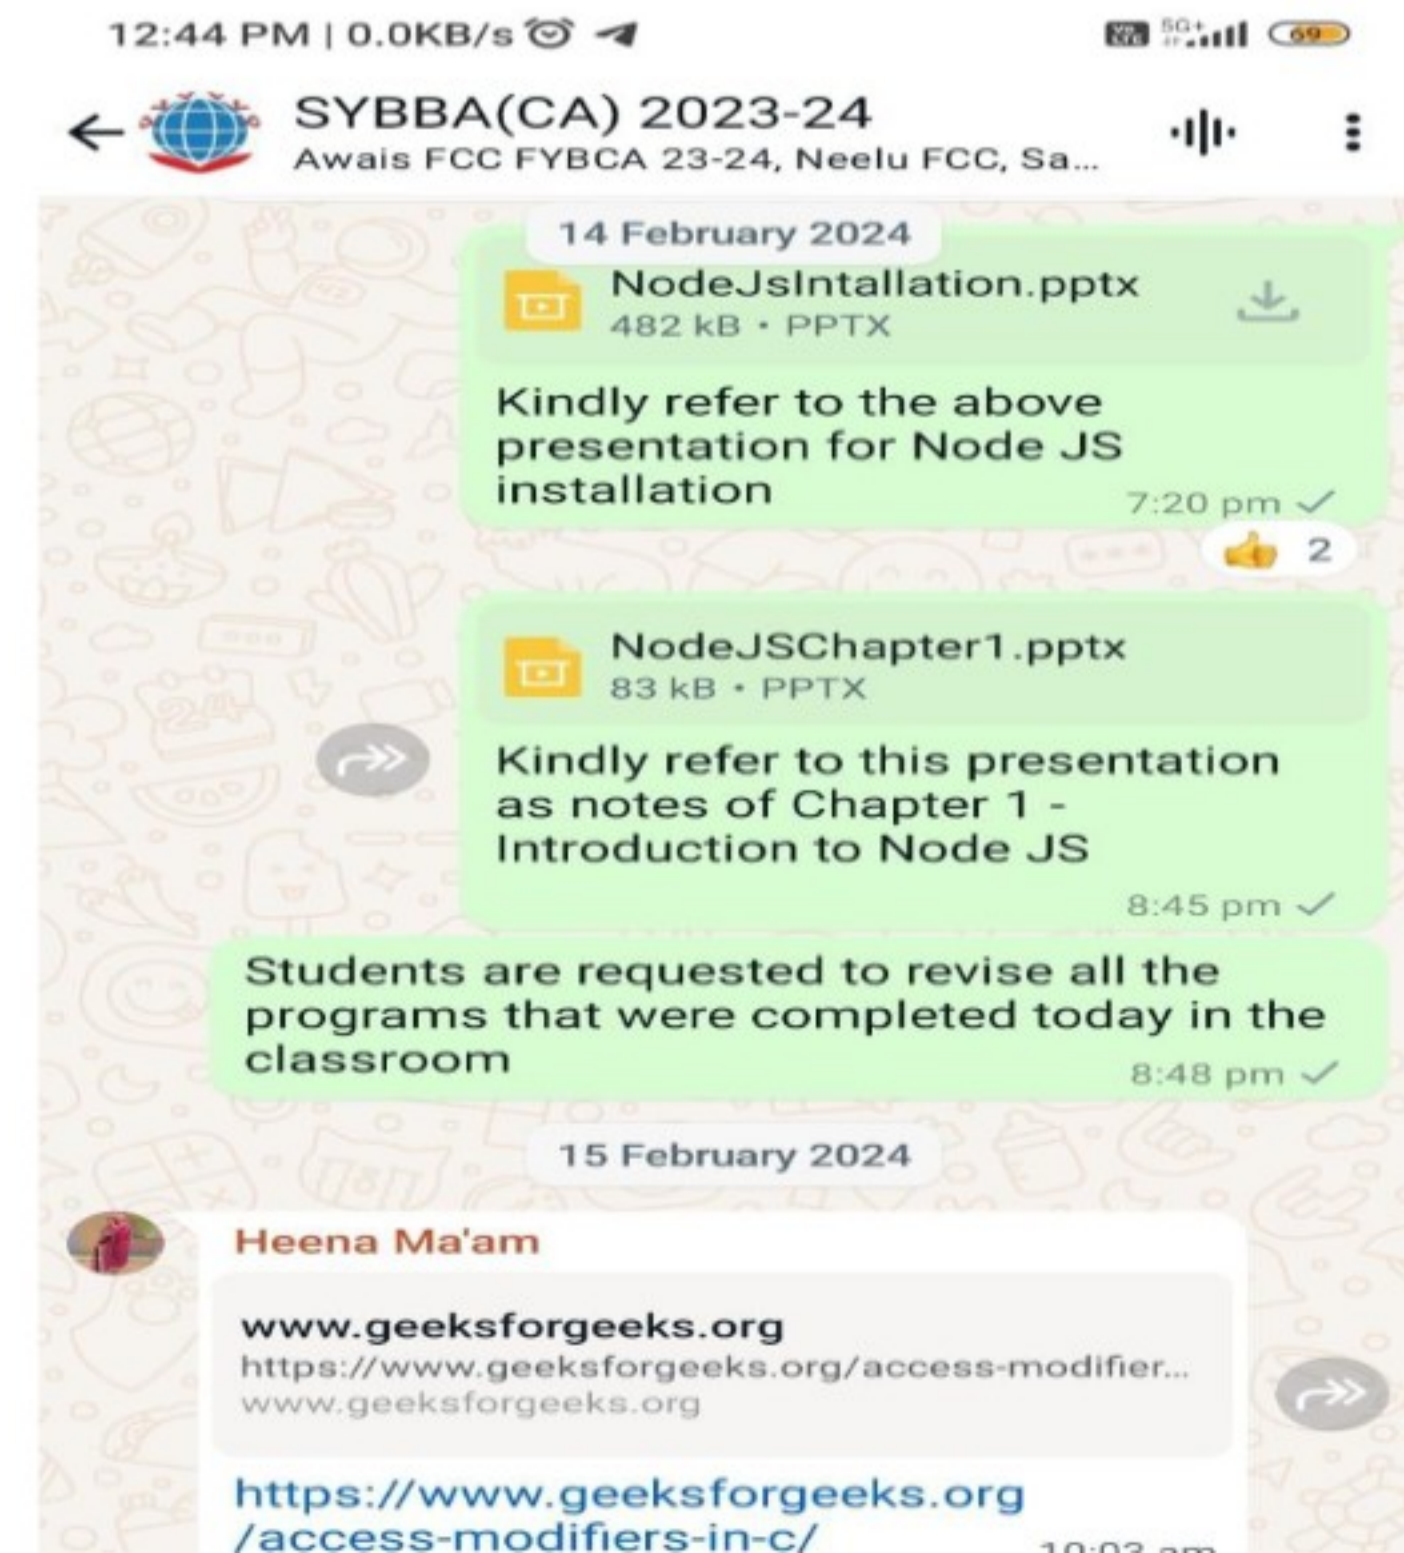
12:44 PM | 0.0KB/s

SYBBA(CA) 2023-24
Awais FCC FYBCA 23-24, Neelu FCC, Sa...

14 February 2024

NodeJsIntallation.pptx
482 kB • PPTX

Kindly refer to the above presentation for Node JS installation
7:20 pm

👍 2

NodeJSChapter1.pptx
83 kB • PPTX

Kindly refer to this presentation as notes of Chapter 1 - Introduction to Node JS
8:45 pm

Students are requested to revise all the programs that were completed today in the classroom
8:48 pm

15 February 2024

Heena Ma'am

www.geeksforgeeks.org
https://www.geeksforgeeks.org/access-modifier...
www.geeksforgeeks.org

https://www.geeksforgeeks.org/access-modifiers-in-c/
10:03 am